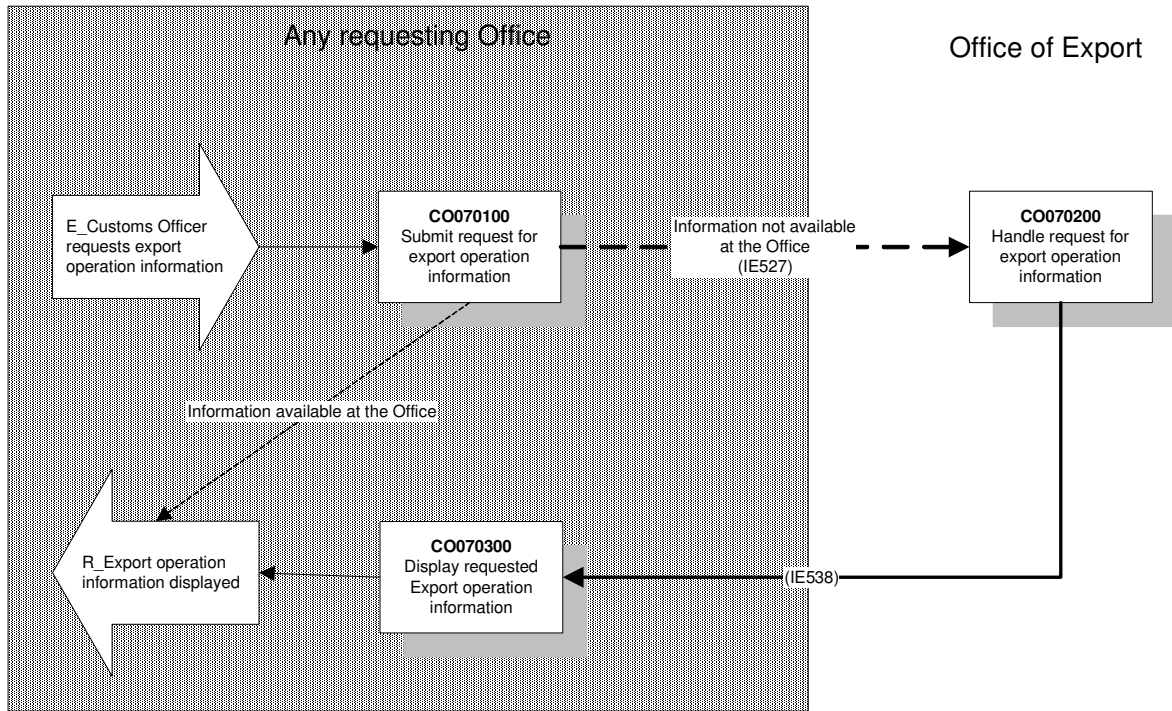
Any requesting Office

Office of Export

E_Customs Officer requests export operation information

**CO070100**
Submit request for export operation information

Information not available at the Office (IE527)

**CO070200**
Handle request for export operation information

Information available at the Office

R_Export operation information displayed

**CO070300**
Display requested Export operation information

(IE538)